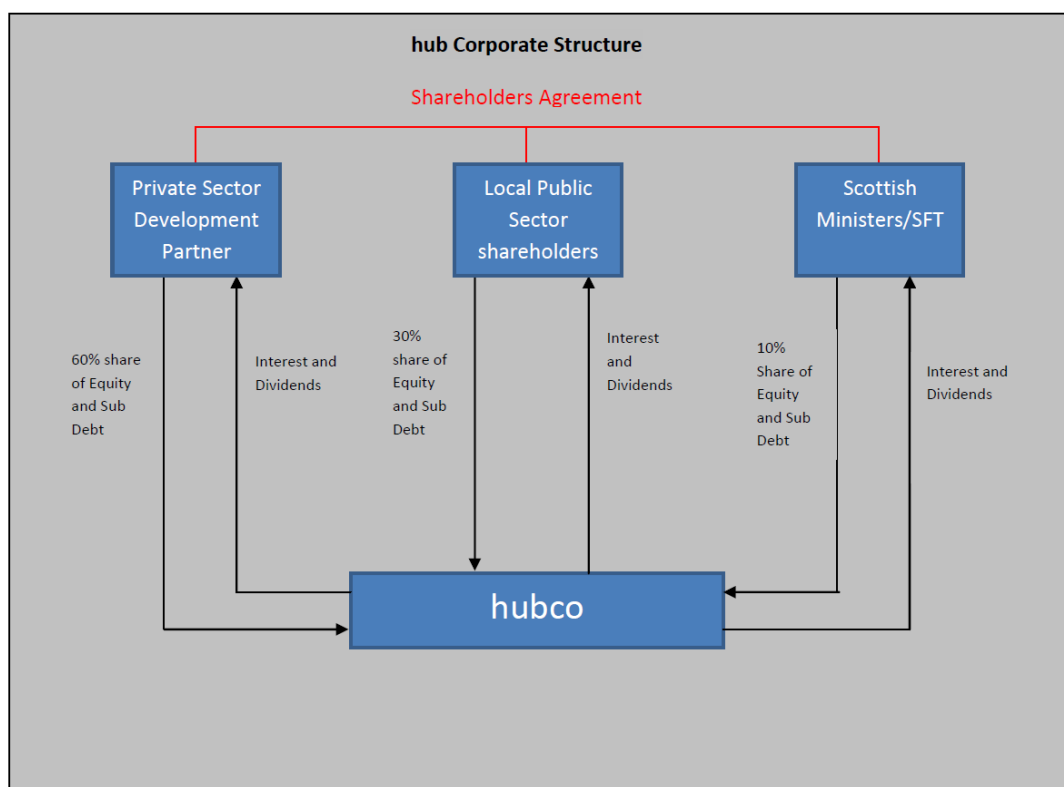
hub Corporate Structure

Shareholders Agreement

Private Sector Development Partner

Local Public Sector shareholders

Scottish Ministers/SFT

60% share of Equity and Sub Debt

Interest and Dividends

30% share of Equity and Sub Debt

Interest and Dividends

10% Share of Equity and Sub Debt

Interest and Dividends

hubco